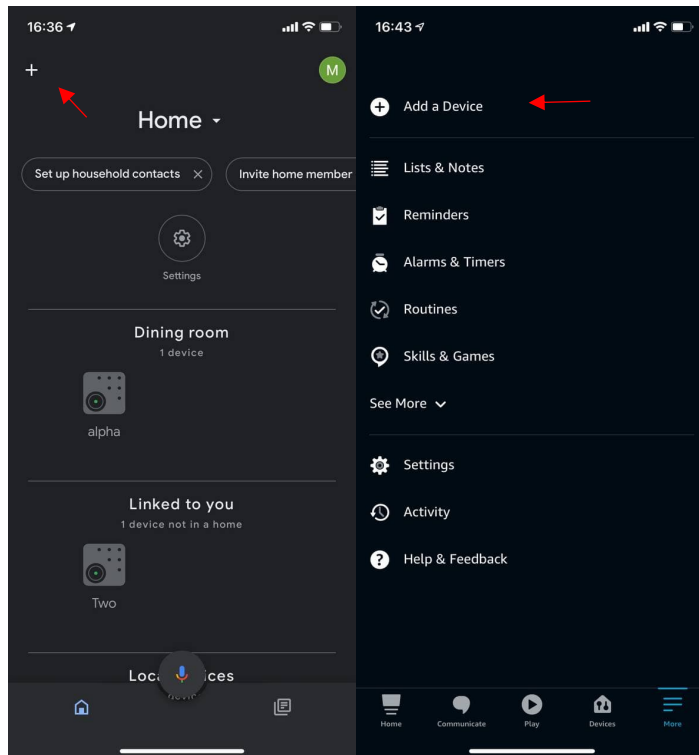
16:36

+

M

Home

Set up household contacts

Invite home member

Settings

Dining room
1 device

alpha

Linked to you
1 device not in a home

Two

Loca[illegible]ices

16:43

Add a Device

Lists & Notes

Reminders

Alarms & Timers

Routines

Skills & Games

See More

Settings

Activity

Help & Feedback

Home

Communicate

Play

Devices

More